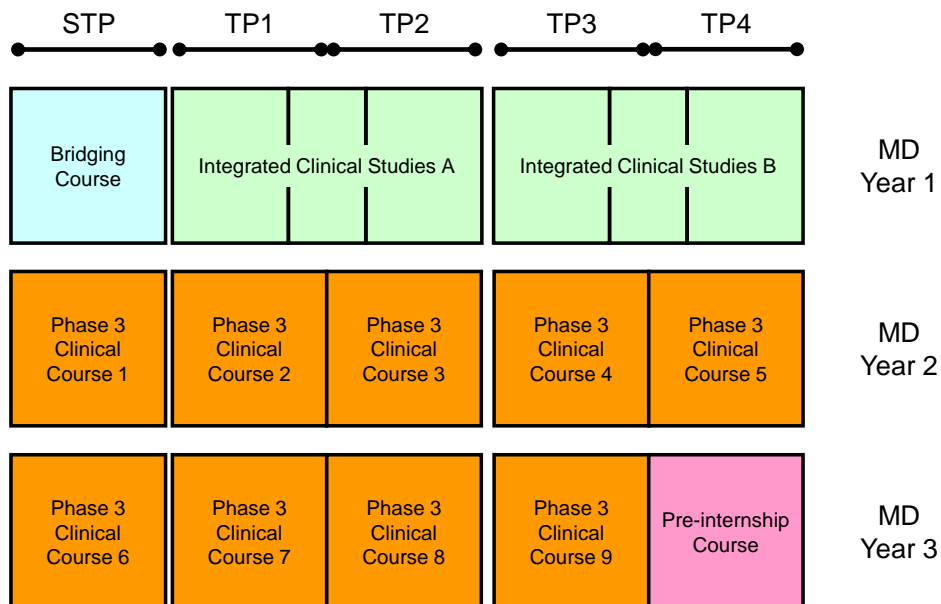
STP TP1 TP2 TP3 TP4

Bridging Course

Integrated Clinical Studies A

Integrated Clinical Studies B

MD Year 1

Phase 3 Clinical Course 1

Phase 3 Clinical Course 2

Phase 3 Clinical Course 3

Phase 3 Clinical Course 4

Phase 3 Clinical Course 5

MD Year 2

Phase 3 Clinical Course 6

Phase 3 Clinical Course 7

Phase 3 Clinical Course 8

Phase 3 Clinical Course 9

Pre-internship Course

MD Year 3